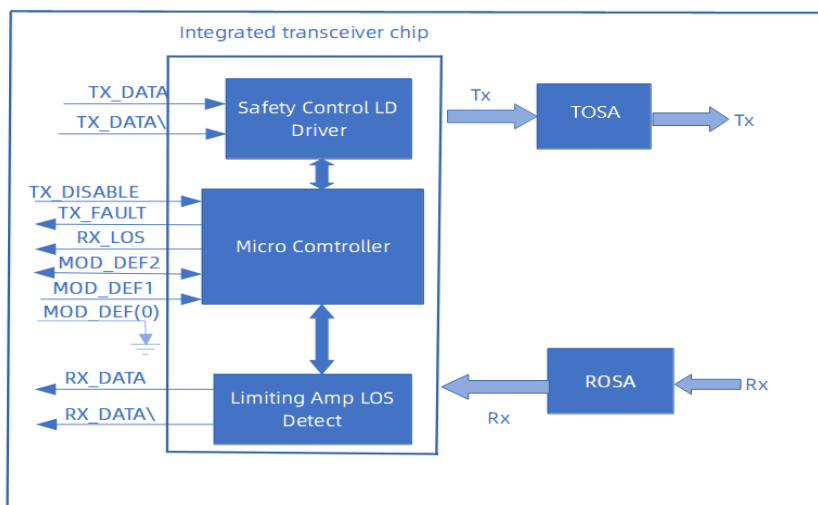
Integrated transceiver chip

TX_DATA
TX_DATA\

Safety Control LD Driver

Tx

TOSA

Tx

TX_DISABLE
TX_FAULT
RX_LOS
MOD_DEF2
MOD_DEF1
MOD_DEF(0)

Micro Comtroller

RX_DATA
RX_DATA\

Limiting Amp LOS Detect

Rx

ROSA

Rx